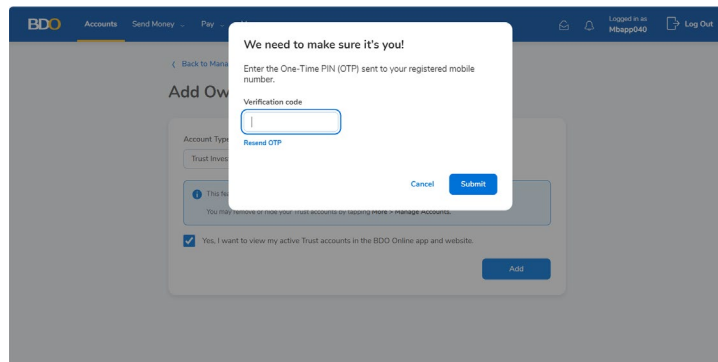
BDO Accounts Send Money ⌄ Pay ⌄

Logged in as Mbapp040 Log Out

< Back to Mana

Add Ow

Account Type

Trust Inves

This fe

You may remove or hide your Trust accounts by tapping More > Manage Accounts.

Yes, I want to view my active Trust accounts in the BDO Online app and website.

Add

We need to make sure it's you!

Enter the One-Time PIN (OTP) sent to your registered mobile number.

Verification code

Resend OTP

Cancel Submit